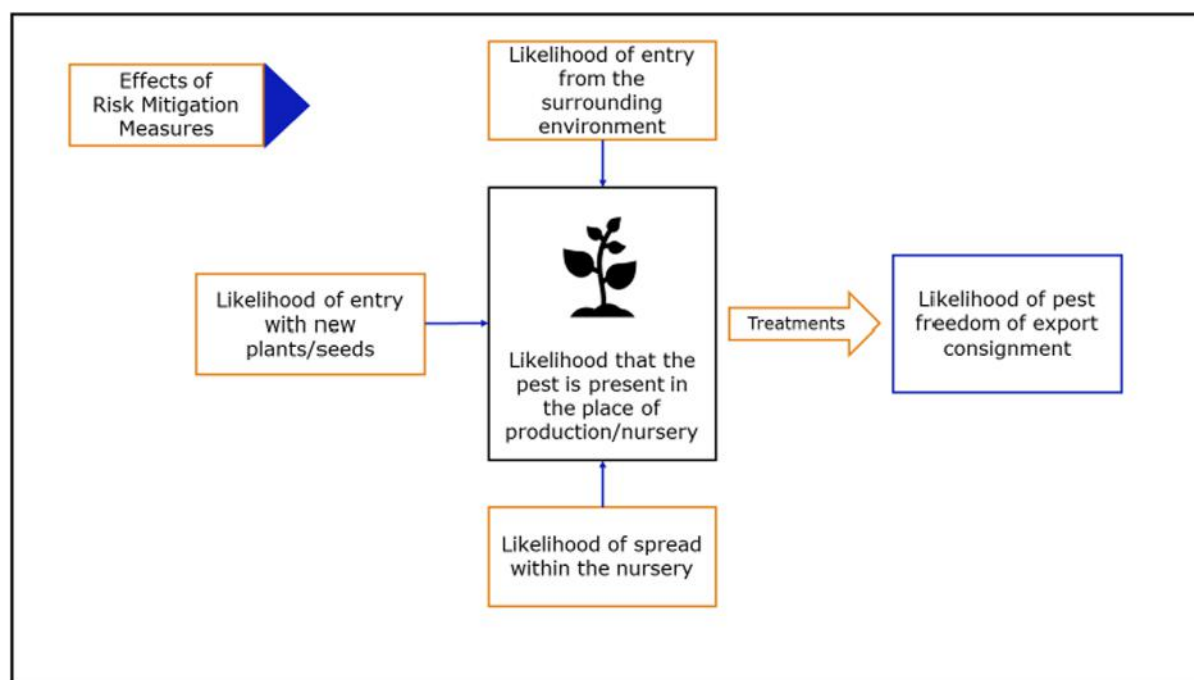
Effects of Risk Mitigation Measures

Likelihood of entry from the surrounding environment

Likelihood of entry with new plants/seeds

Likelihood that the pest is present in the place of production/nursery

Treatments

Likelihood of pest freedom of export consignment

Likelihood of spread within the nursery